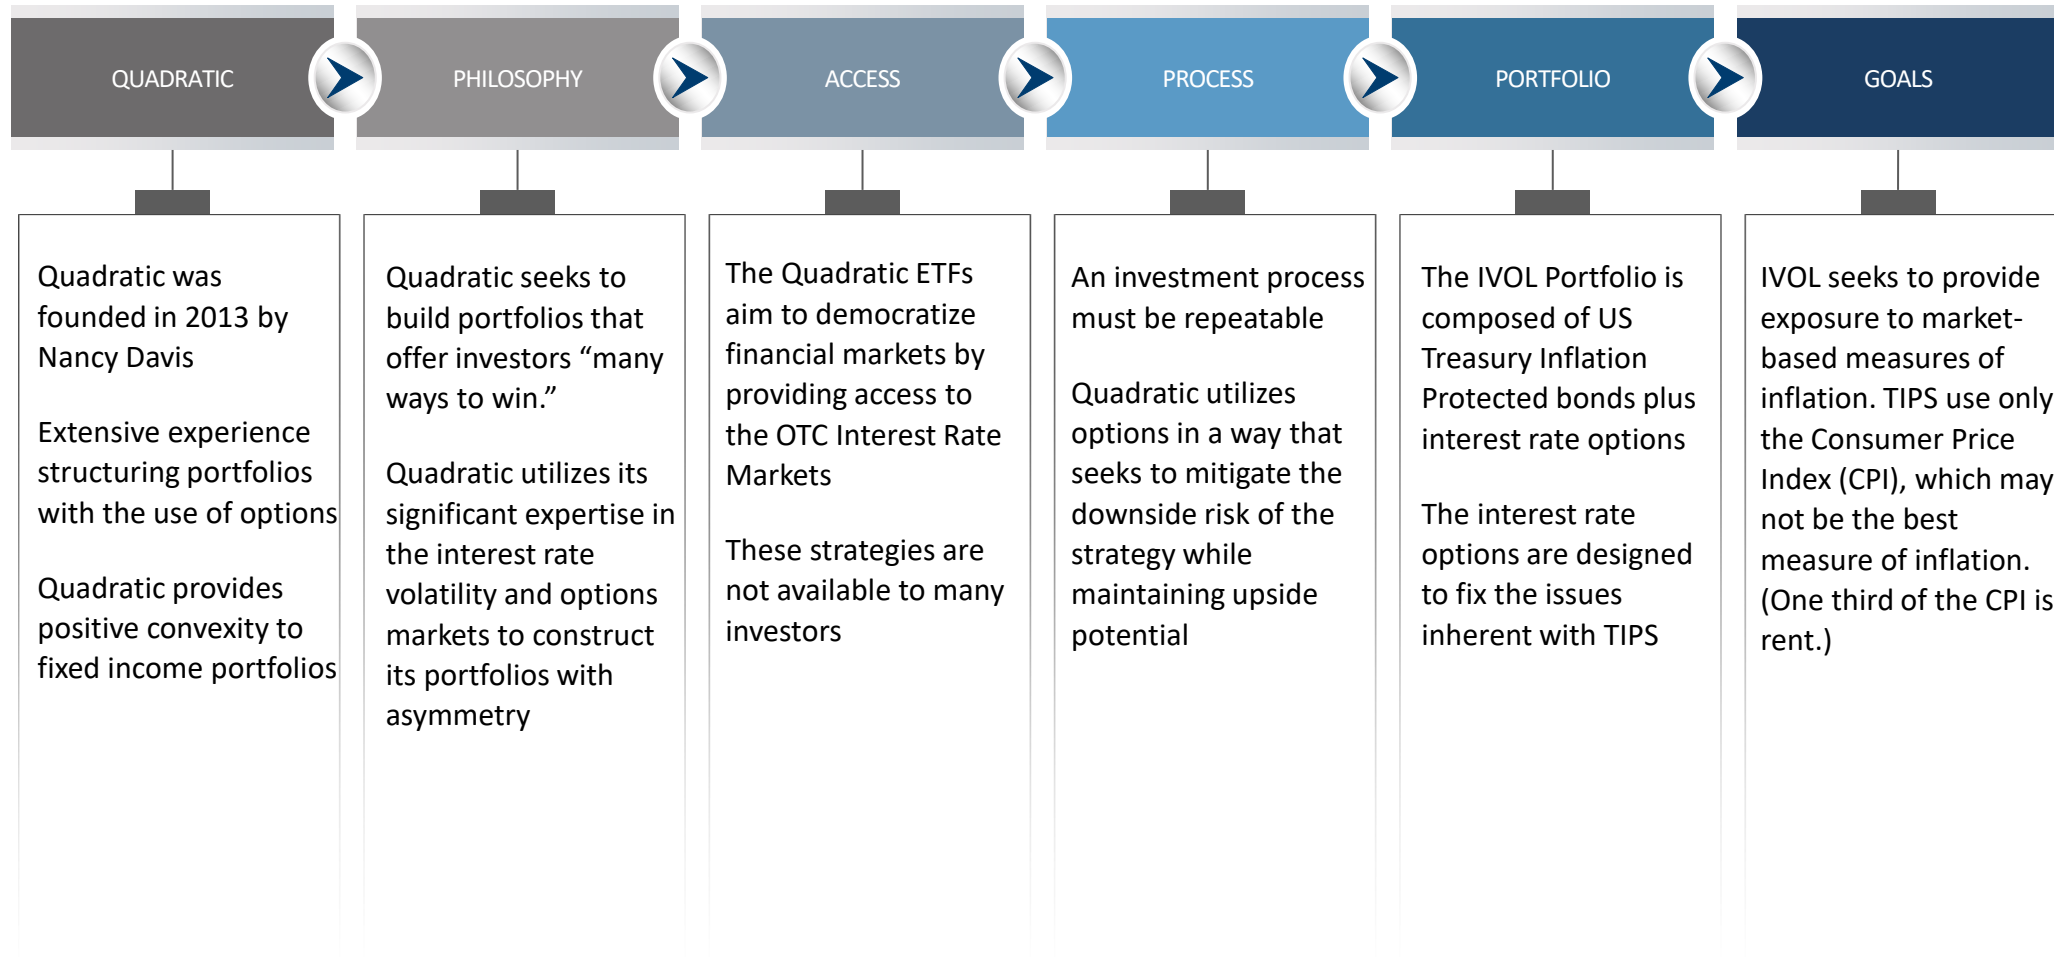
QUADRATIC

Quadratic was founded in 2013 by Nancy Davis

Extensive experience structuring portfolios with the use of options

Quadratic provides positive convexity to fixed income portfolios

PHILOSOPHY

Quadratic seeks to build portfolios that offer investors “many ways to win.”

Quadratic utilizes its significant expertise in the interest rate volatility and options markets to construct its portfolios with asymmetry

ACCESS

The Quadratic ETFs aim to democratize financial markets by providing access to the OTC Interest Rate Markets

These strategies are not available to many investors

PROCESS

An investment process must be repeatable

Quadratic utilizes options in a way that seeks to mitigate the downside risk of the strategy while maintaining upside potential

PORTFOLIO

The IVOL Portfolio is composed of US Treasury Inflation Protected bonds plus interest rate options

The interest rate options are designed to fix the issues inherent with TIPS

GOALS

IVOL seeks to provide exposure to market-based measures of inflation. TIPS use only the Consumer Price Index (CPI), which may not be the best measure of inflation. (One third of the CPI is rent.)